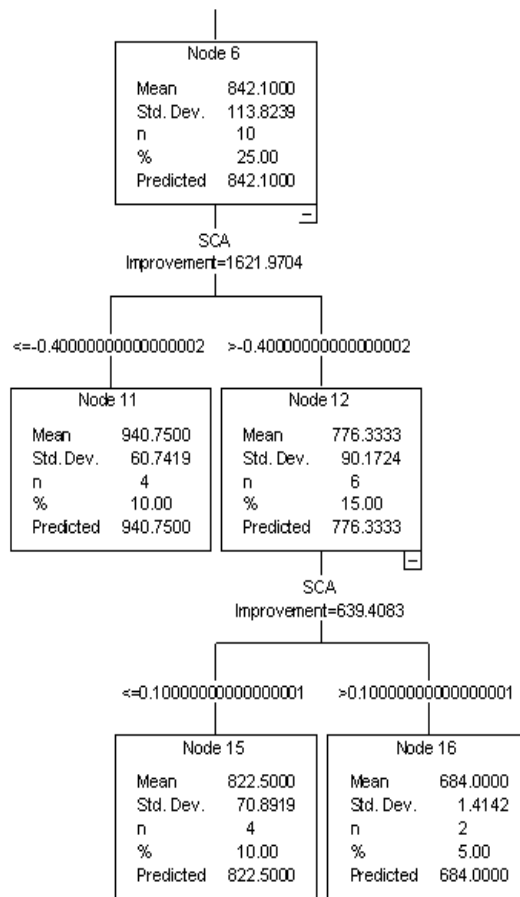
Node 6

| Mean | 842.1000 |
|---|---|
| Std. Dev. | 113.8239 |
| n | 10 |
| % | 25.00 |
| Predicted | 842.1000 |

SCA
Improvement=1621.9704

<=-0.40000000000000002

>-0.40000000000000002

Node 11

| Mean | 940.7500 |
|---|---|
| Std. Dev. | 60.7419 |
| n | 4 |
| % | 10.00 |
| Predicted | 940.7500 |

Node 12

| Mean | 776.3333 |
|---|---|
| Std. Dev. | 90.1724 |
| n | 6 |
| % | 15.00 |
| Predicted | 776.3333 |

SCA
Improvement=639.4083

<=0.10000000000000001

>0.10000000000000001

Node 15

| Mean | 822.5000 |
|---|---|
| Std. Dev. | 70.8919 |
| n | 4 |
| % | 10.00 |
| Predicted | 822.5000 |

Node 16

| Mean | 684.0000 |
|---|---|
| Std. Dev. | 1.4142 |
| n | 2 |
| % | 5.00 |
| Predicted | 684.0000 |